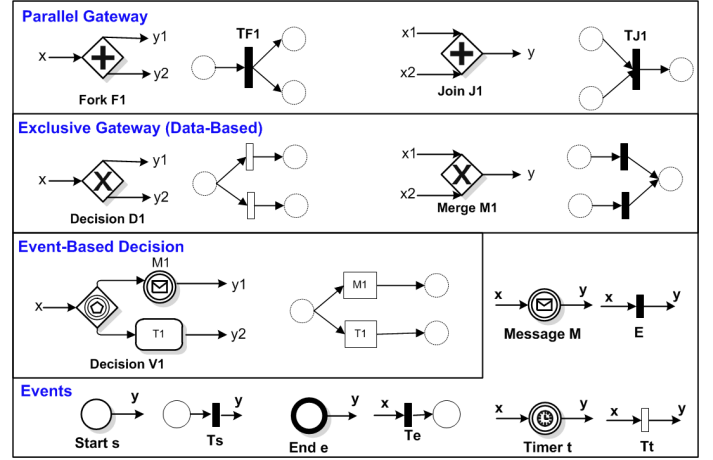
Parallel Gateway

x y1 y2 Fork F1

TF1

x1 x2 y Join J1

TJ1

Exclusive Gateway (Data-Based)

x y1 y2 Decision D1

x1 x2 y Merge M1

Event-Based Decision

x M1 y1 T1 y2 Decision V1

M1 T1

x y Message M

x y E

Events

y Start s

y Ts

y End e

x Te

x Timer t

x y Tt